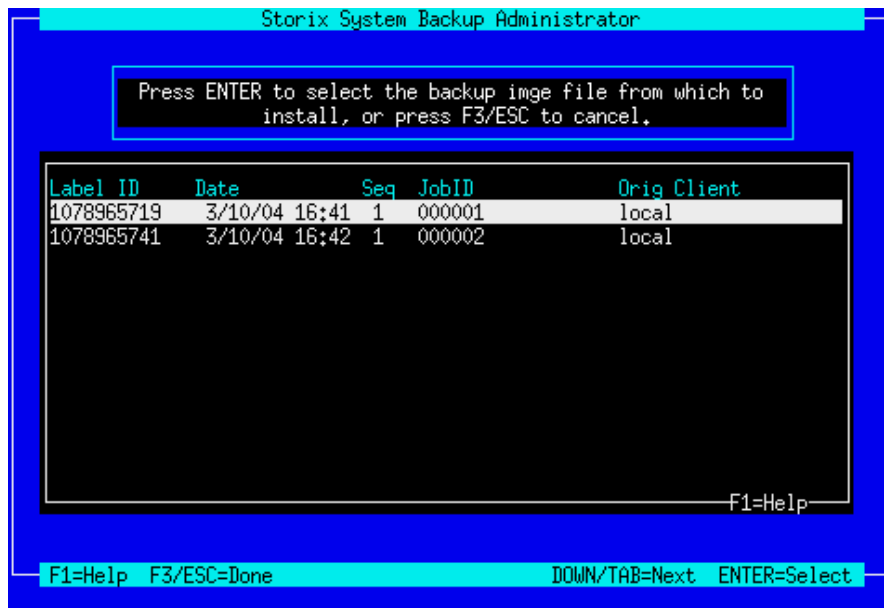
Storix System Backup Administrator

Press ENTER to select the backup imge file from which to install, or press F3/ESC to cancel.

| Label ID | Date | Seq | JobID | Orig Client |
|---|---|---|---|---|
| 1078965719 | 3/10/04 16:41 | 1 | 000001 | local |
| 1078965741 | 3/10/04 16:42 | 1 | 000002 | local |

F1=Help

F1=Help F3/ESC=Done DOWN/TAB=Next ENTER=Select